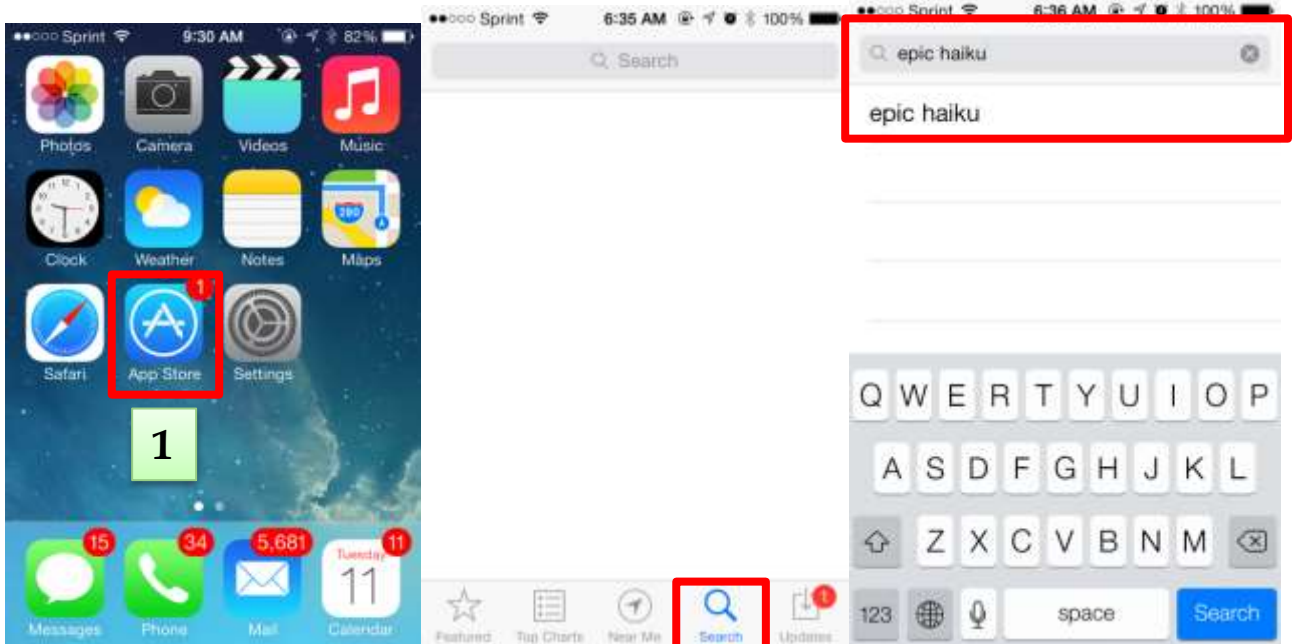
●●○○○ Sprint 9:30 AM 82%

Photos
Camera
Videos
Music
Clock
Weather
Notes
280
Maps
Safari
1
App Store
Settings

1

15
Messages
34
Phone
5,681
Mail
11
Tuesday
11
Calendar

●●○○○ Sprint 6:35 AM 100%

Search

Featured
Top Charts
Near Me
Search
1
Updates

●●○○○ Sprint 6:36 AM 100%

epic haiku

epic haiku

Q W E R T Y U I O P
A S D F G H J K L
Z X C V B N M
123
space
Search